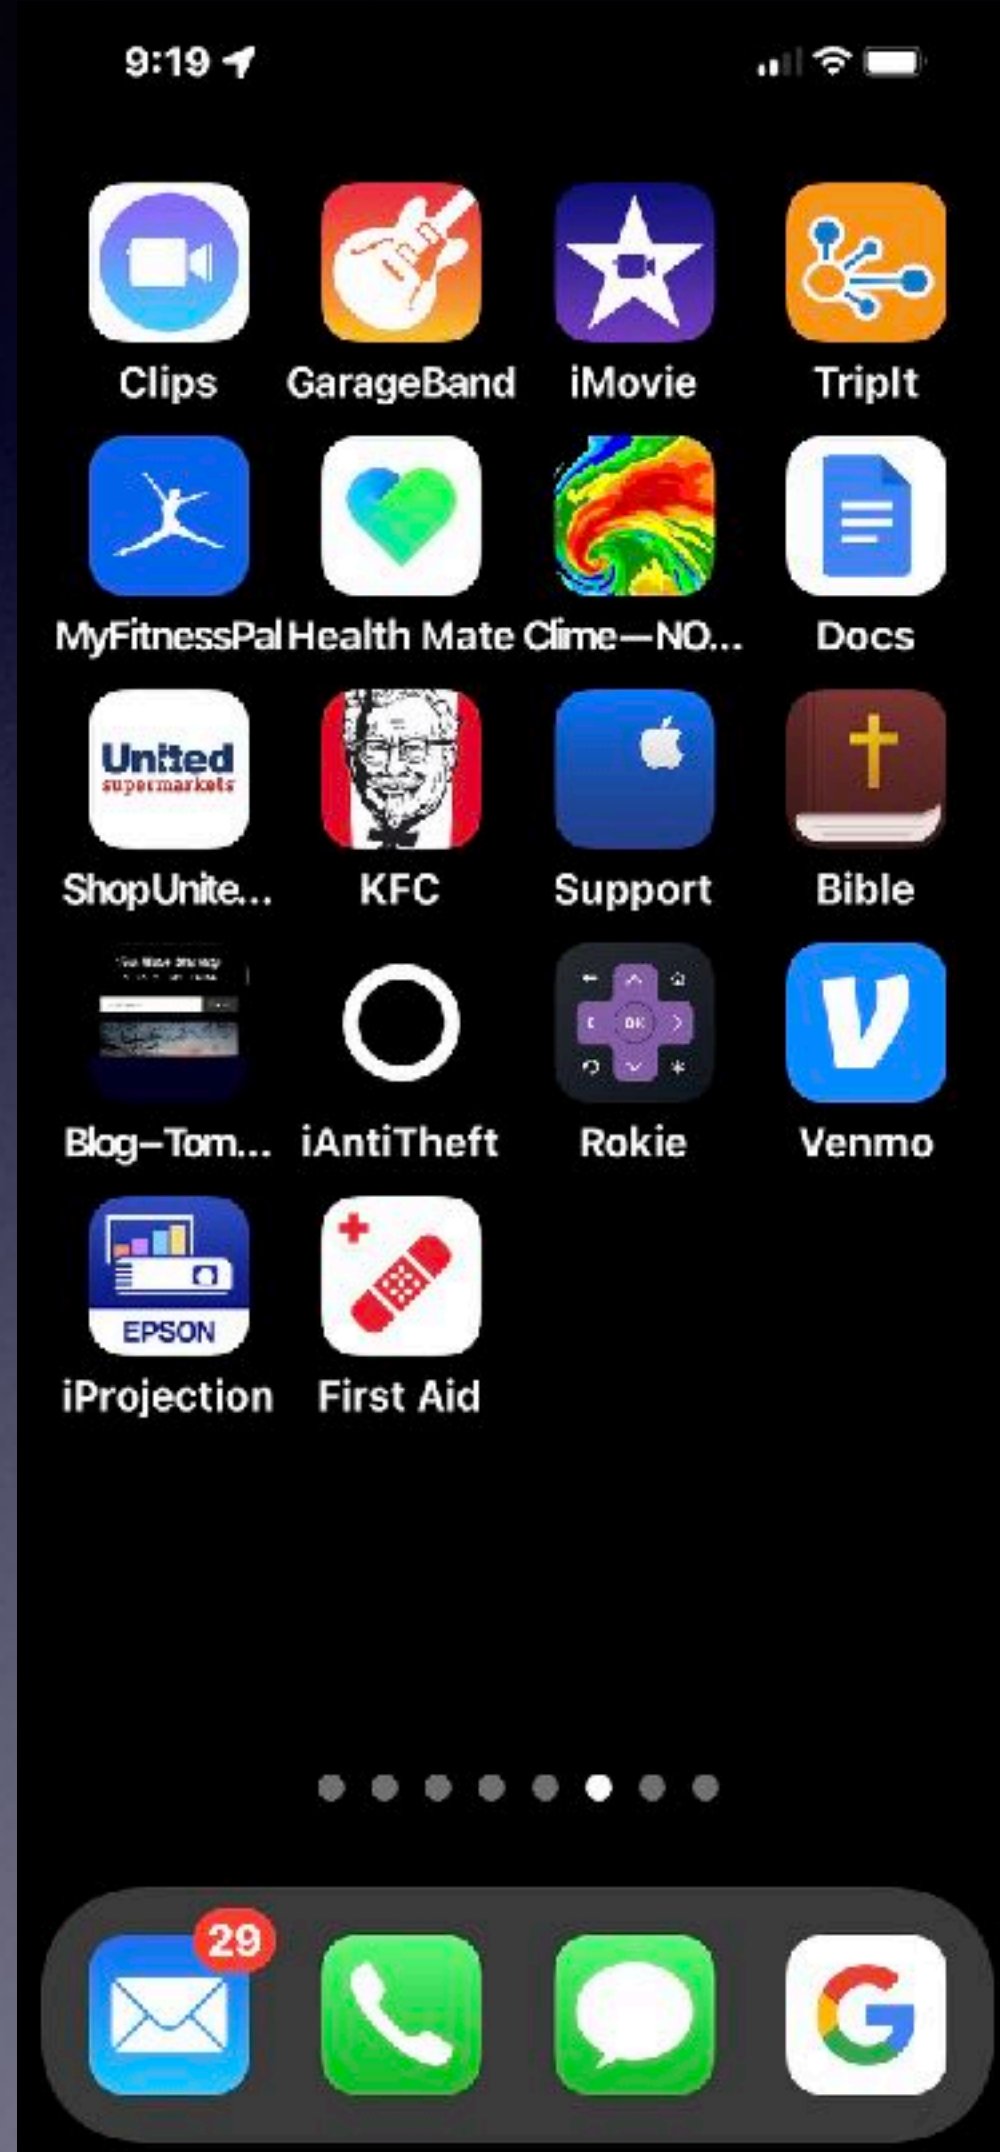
9:19

Clips
GarageBand
iMovie
TripIt

MyFitnessPal
Health Mate
Clime—NO...
Docs

United supermarkets
ShopUnite...
KFC
Support
Bible

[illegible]
Blog–Tom...
iAntiTheft
OK
Rokie
V
Venmo

EPSON
iProjection
First Aid

29

G